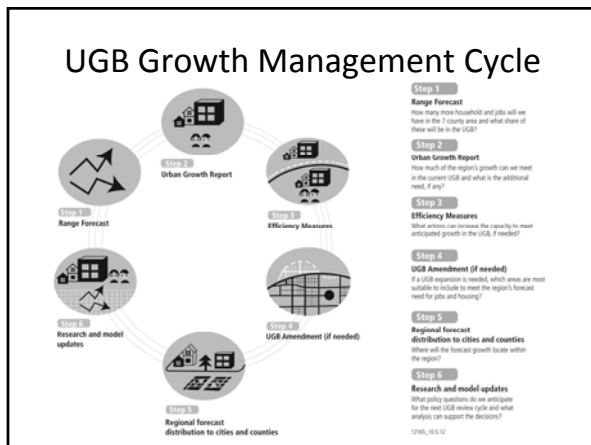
UGB Growth Management Cycle

Step 2
Urban Growth Report

Step 1
Range Forecast

Step 3
Efficiency Measures

Step 6
Research and model updates

Step 4
UGB Amendment (if needed)

Step 5
Regional forecast distribution to cities and counties

Step 1
Range Forecast
How many more household and jobs will we have in the 7 county area and what share of these will be in the UGB?

Step 2
Urban Growth Report
How much of the region's growth can we meet in the current UGB and what is the additional need, if any?

Step 3
Efficiency Measures
What actions can increase the capacity to meet anticipated growth in the UGB, if needed?

Step 4
UGB Amendment (if needed)
If a UGB expansion is needed, which areas are most suitable to include to meet the region's forecast need for jobs and housing?

Step 5
Regional forecast distribution to cities and counties
Where will the forecast growth locate within the region?

Step 6
Research and model updates
What policy questions do we anticipate for the next UGB review cycle and what analysis can support the decisions?

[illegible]